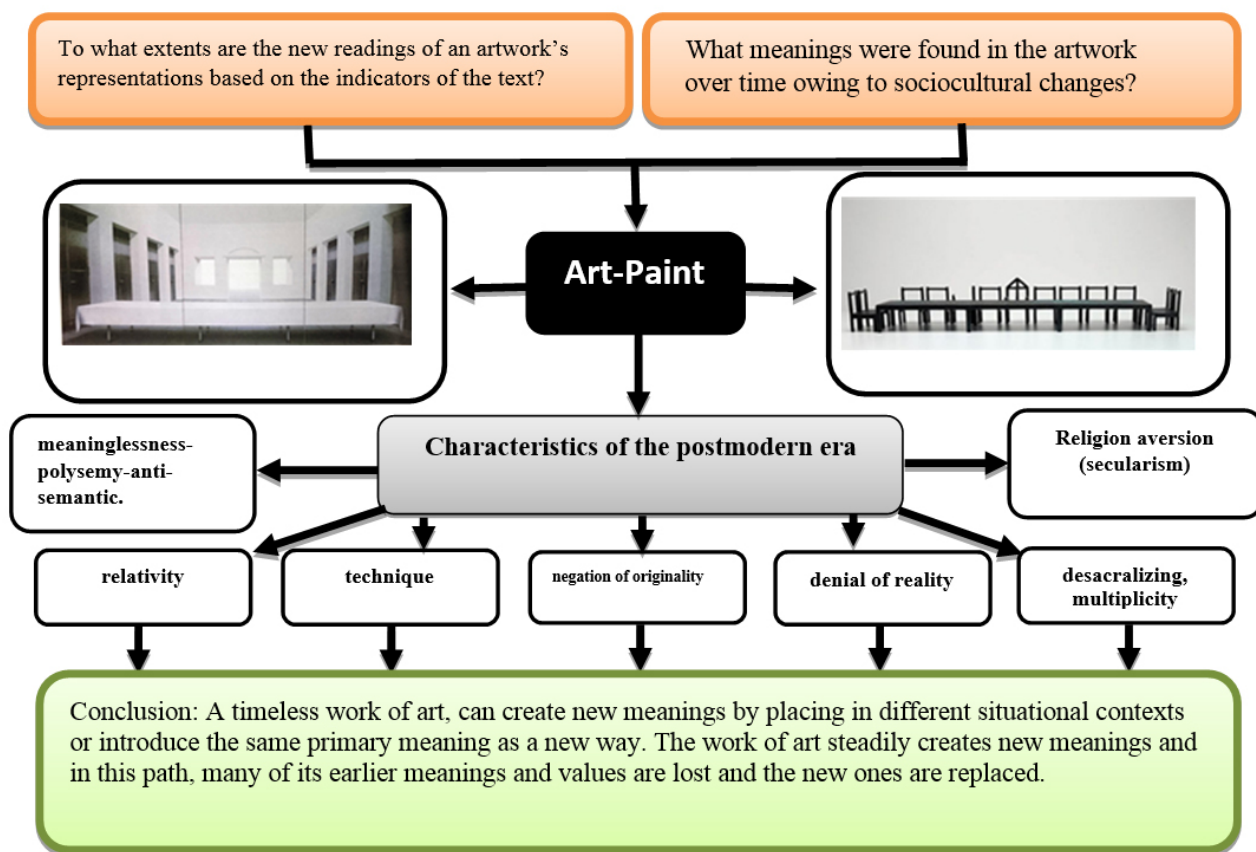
To what extents are the new readings of an artwork's representations based on the indicators of the text?

What meanings were found in the artwork over time owing to sociocultural changes?

Art-Paint

Characteristics of the postmodern era

meaninglessness-polysemy-anti-semantic.

Religion aversion (secularism)

relativity

technique

negation of originality

denial of reality

desacralizing, multiplicity

Conclusion: A timeless work of art, can create new meanings by placing in different situational contexts or introduce the same primary meaning as a new way. The work of art steadily creates new meanings and in this path, many of its earlier meanings and values are lost and the new ones are replaced.